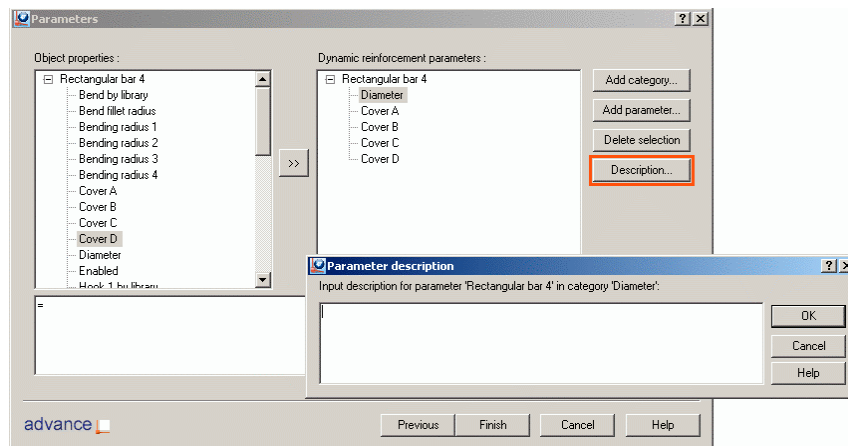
Parameters

?

X

Object properties :

⊟ Rectangular bar 4
Bend by library
Bend fillet radius
Bending radius 1
Bending radius 2
Bending radius 3
Bending radius 4
Cover A
Cover B
Cover C
Cover D
Diameter
Enabled
Hook 1 by library

>>

Dynamic reinforcement parameters :

⊟ Rectangular bar 4
Diameter
Cover A
Cover B
Cover C
Cover D

Add category...

Add parameter...

Delete selection

Description...

=

Parameter description

?

X

Input description for parameter 'Rectangular bar 4' in category 'Diameter':

OK

Cancel

Help

advance

Previous

Finish

Cancel

Help